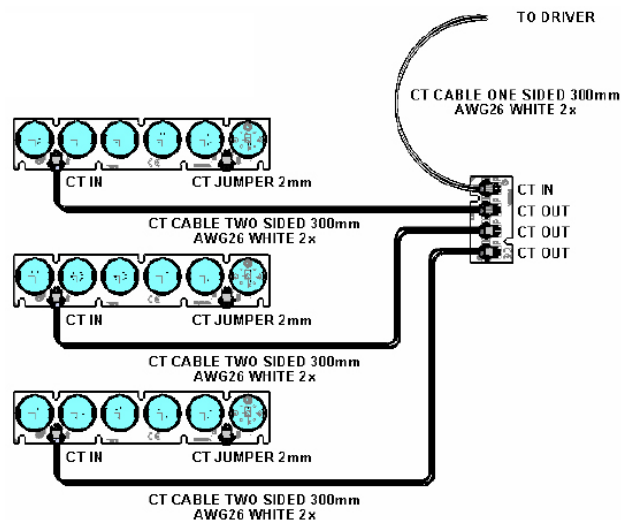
TO DRIVER

CT CABLE ONE SIDED 300mm
AWG26 WHITE 2x

CT IN

CT JUMPER 2mm

CT IN
CT OUT
CT OUT
CT OUT

CT CABLE TWO SIDED 300mm
AWG26 WHITE 2x

CT IN

CT JUMPER 2mm

CT CABLE TWO SIDED 300mm
AWG26 WHITE 2x

CT IN

CT JUMPER 2mm

CT CABLE TWO SIDED 300mm
AWG26 WHITE 2x